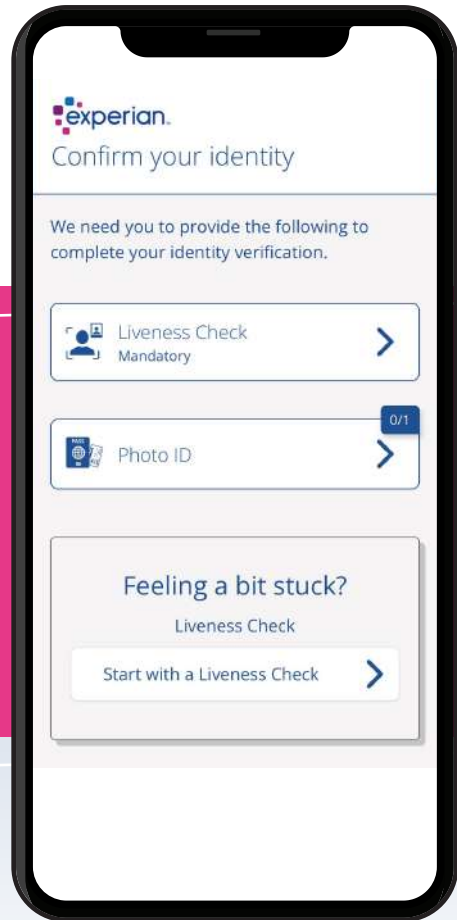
experian.

Confirm your identity

We need you to provide the following to complete your identity verification.

Liveness Check
Mandatory

0/1

Photo ID

Feeling a bit stuck?

Liveness Check

Start with a Liveness Check